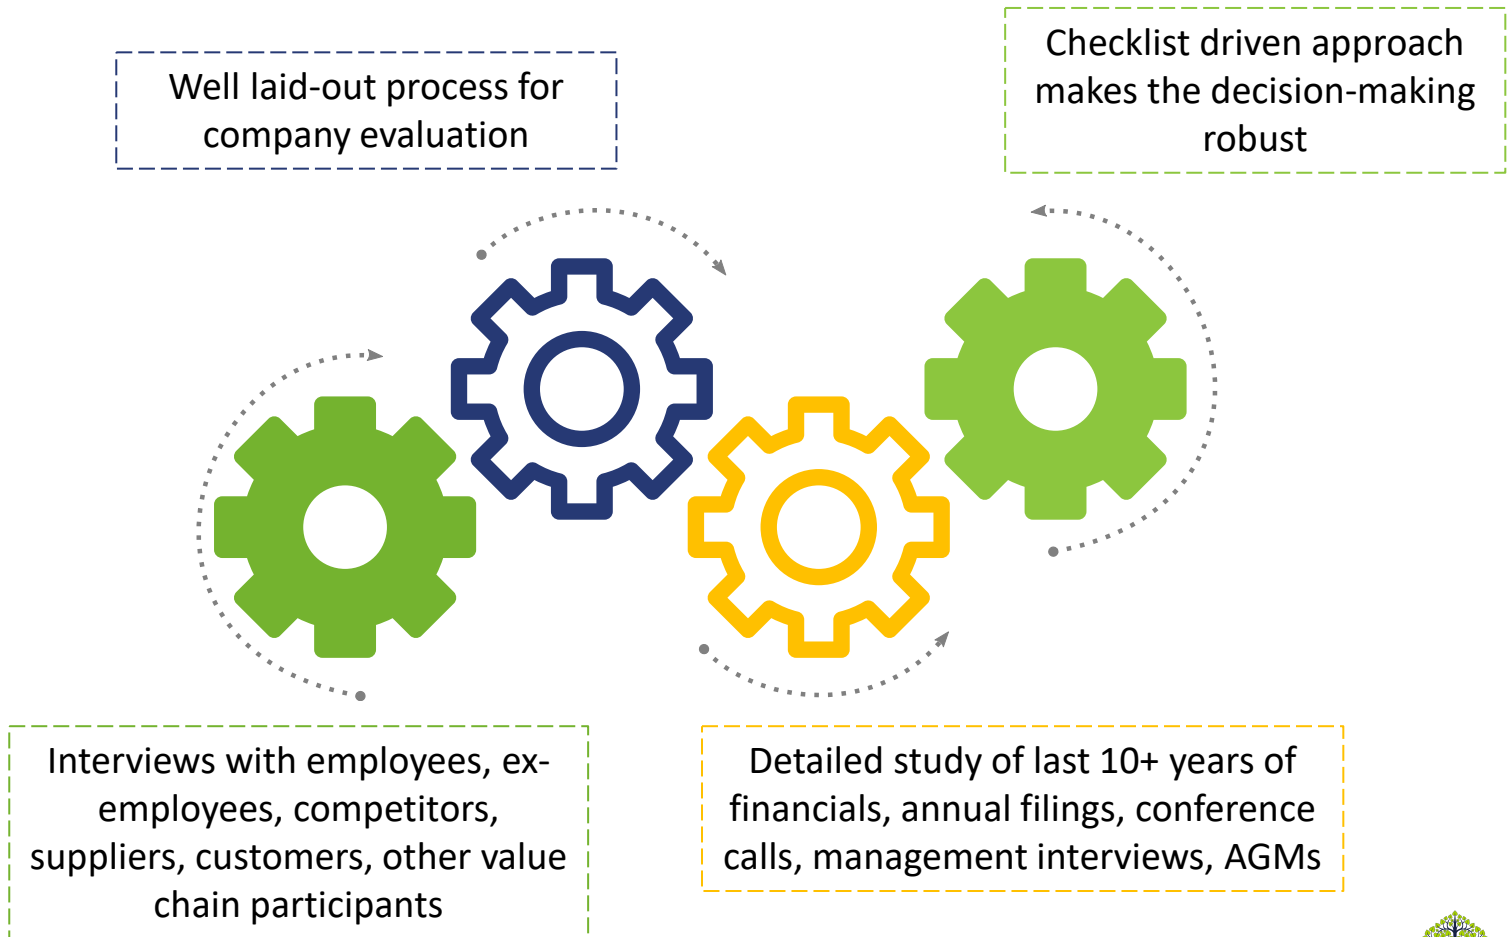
Well laid-out process for company evaluation

Checklist driven approach makes the decision-making robust

Interviews with employees, ex-employees, competitors, suppliers, customers, other value chain participants

Detailed study of last 10+ years of financials, annual filings, conference calls, management interviews, AGMs